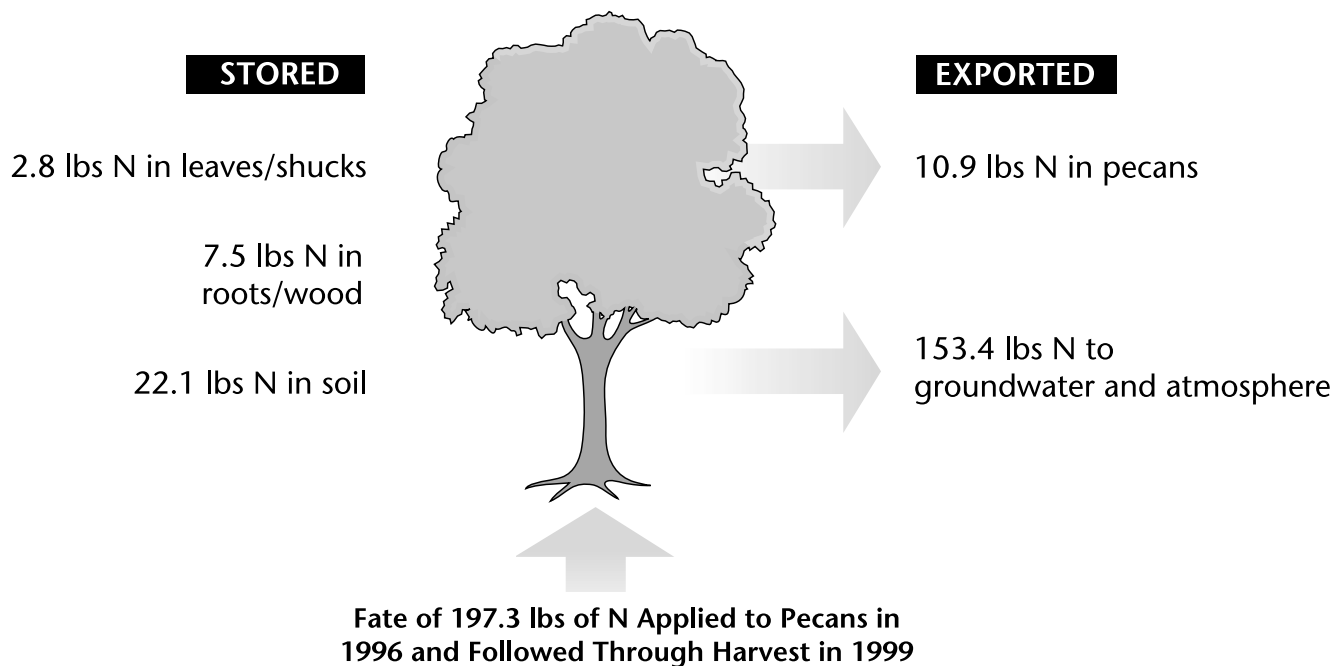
STORED

2.8 lbs N in leaves/shucks

7.5 lbs N in roots/wood

22.1 lbs N in soil

EXPORTED

10.9 lbs N in pecans

153.4 lbs N to groundwater and atmosphere

Fate of 197.3 lbs of N Applied to Pecans in 1996 and Followed Through Harvest in 1999